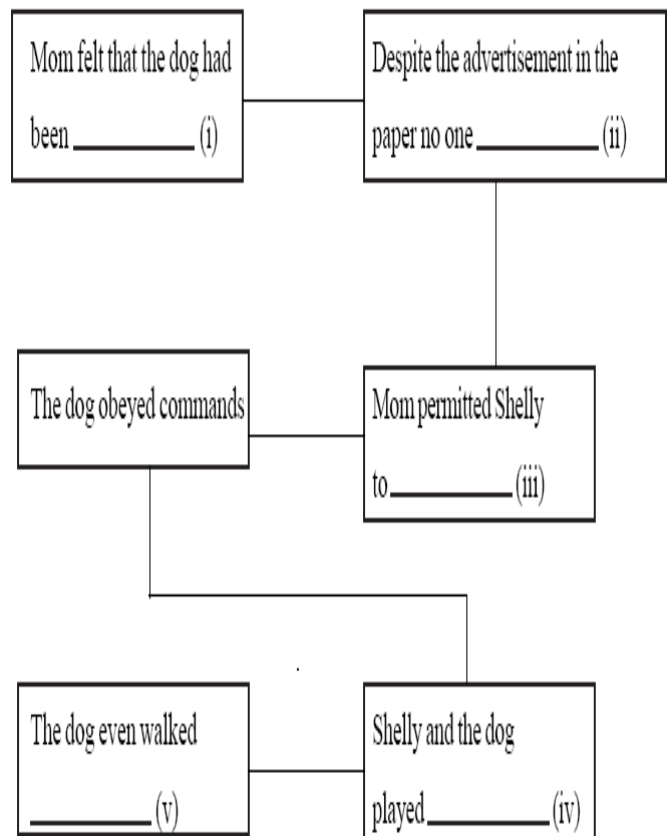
Mom felt that the dog had been __________ (i)

Despite the advertisement in the paper no one __________ (ii)

Mom permitted Shelly to __________ (iii)

The dog obeyed commands

Shelly and the dog played __________ (iv)

The dog even walked __________ (v)